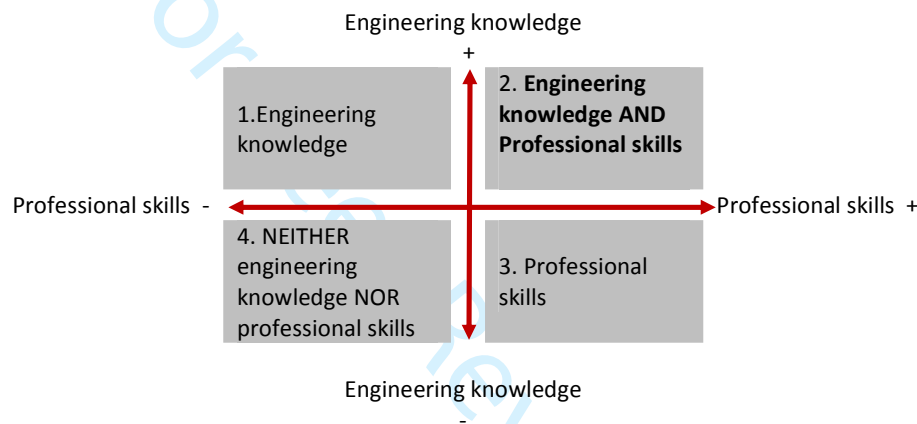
Engineering knowledge
+

1.Engineering knowledge

2. **Engineering knowledge AND Professional skills**

Professional skills -

Professional skills +

4. NEITHER engineering knowledge NOR professional skills

3. Professional skills

Engineering knowledge
-